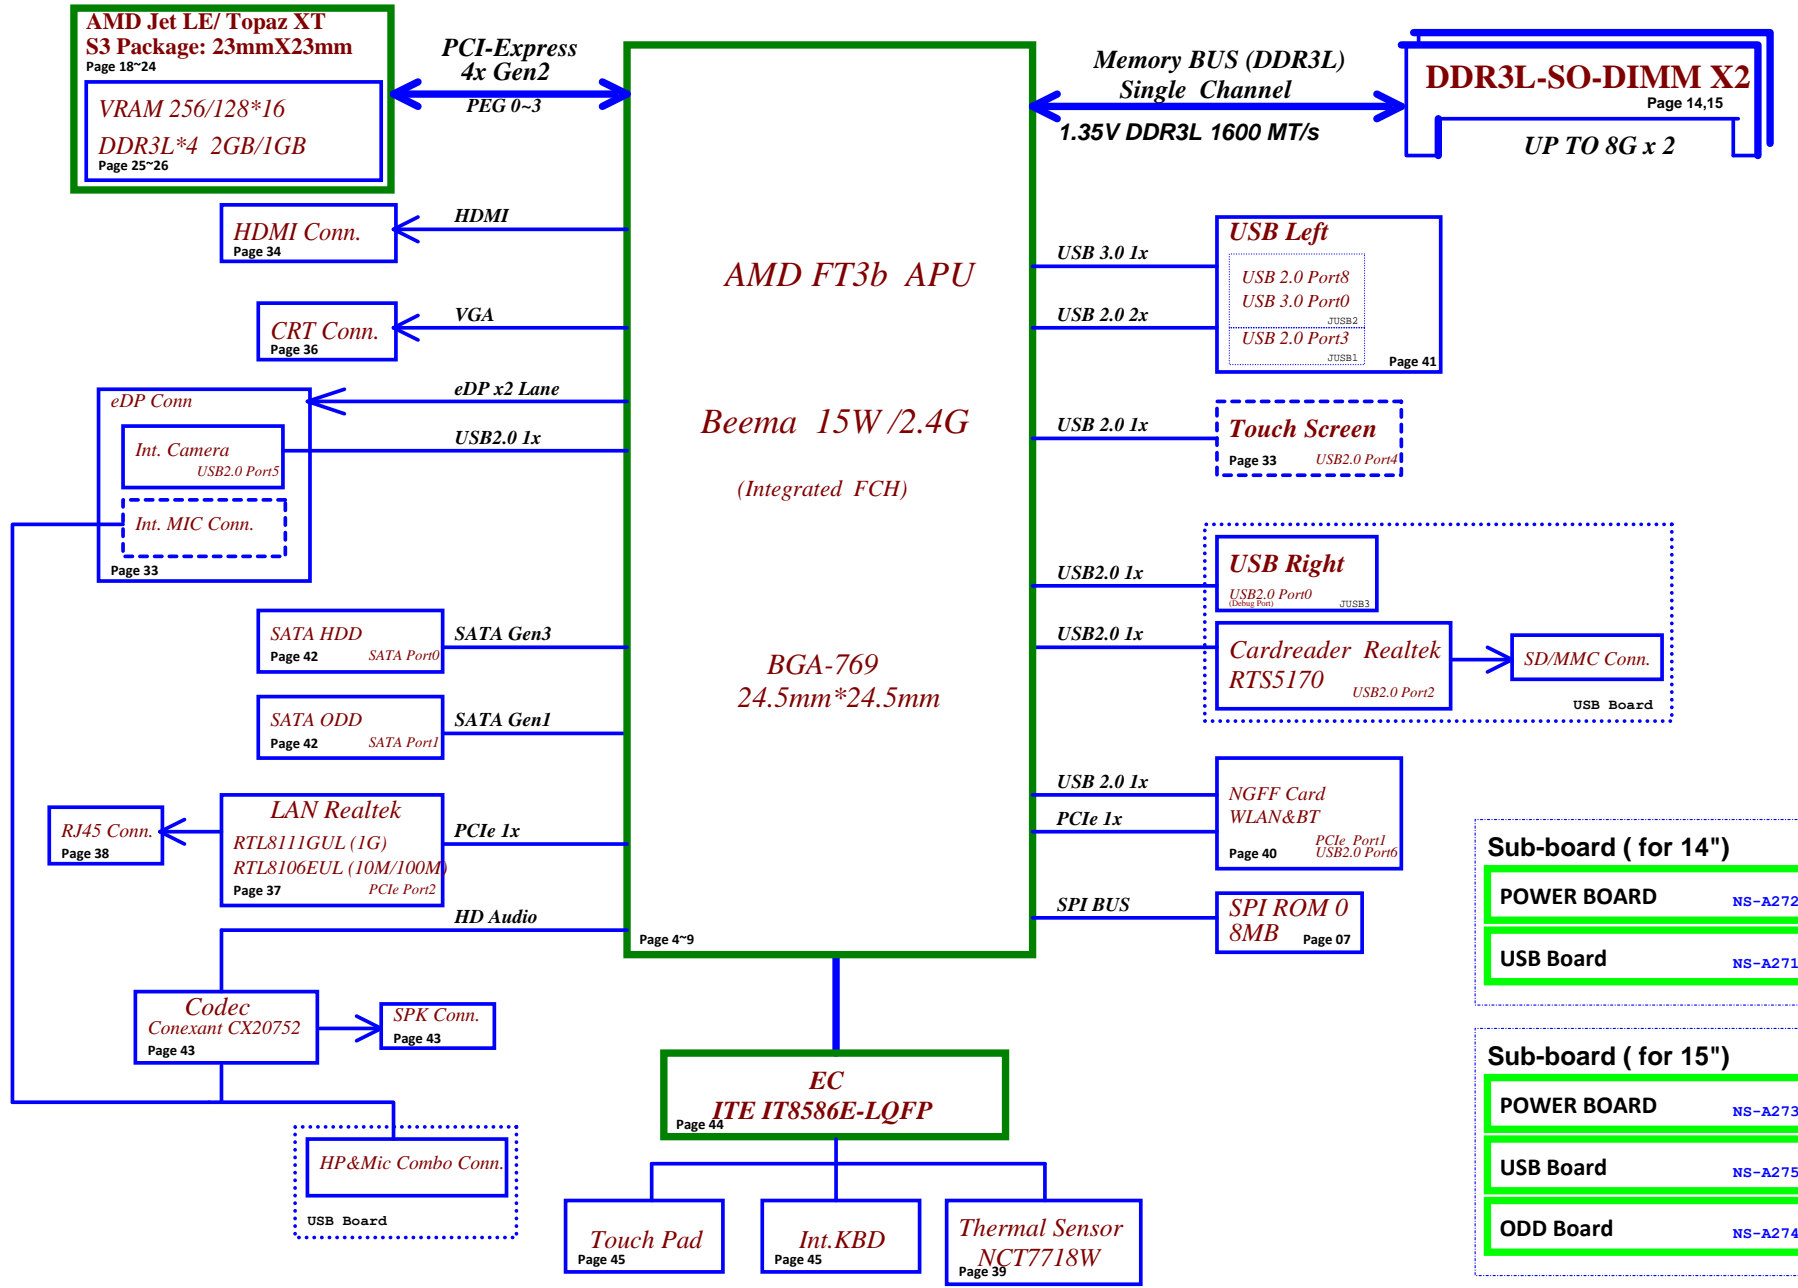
AMD Jet LE/ Topaz XT
S3 Package: 23mmX23mm
Page 18~24

VRAM 256/128*16
DDR3L*4 2GB/1GB
Page 25~26

PCI-Express
4x Gen2
PEG 0~3

Memory BUS (DDR3L)
Single Channel
1.35V DDR3L 1600 MT/s

DDR3L-SO-DIMM X2
Page 14,15
UP TO 8G x 2

HDMI Conn.
Page 34
HDMI

CRT Conn.
Page 36
VGA

eDP Conn
eDP x2 Lane
Int. Camera
USB2.0 Port5
USB2.0 1x
Int. MIC Conn.
Page 33

AMD FT3b APU

Beema 15W /2.4G

(Integrated FCH)

BGA-769
24.5mm*24.5mm

Page 4~9

USB 3.0 1x
USB 2.0 2x
USB Left
USB 2.0 Port8
USB 3.0 Port0
JUSB2
USB 2.0 Port3
JUSB1
Page 41

USB 2.0 1x
Touch Screen
Page 33
USB2.0 Port4

USB2.0 1x
USB Right
USB2.0 Port0
(Debug Port)
JUSB3

USB2.0 1x
Cardreader Realtek
RTS5170
USB2.0 Port2
SD/MMC Conn.
USB Board

SATA HDD
Page 42
SATA Port0
SATA Gen3

SATA ODD
Page 42
SATA Port1
SATA Gen1

RJ45 Conn.
Page 38

LAN Realtek
RTL8111GUL (1G)
RTL8106EUL (10M/100M)
Page 37
PCIe Port2
PCIe 1x

USB 2.0 1x
PCIe 1x
NGFF Card
WLAN&BT
Page 40
PCIe Port1
USB2.0 Port6

SPI BUS
SPI ROM 0
8MB
Page 07

HD Audio

Codec
Conexant CX20752
Page 43

SPK Conn.
Page 43

HP&Mic Combo Conn.
USB Board

EC
ITE IT8586E-LQFP
Page 44

Touch Pad
Page 45

Int.KBD
Page 45

Thermal Sensor
NCT7718W
Page 39

Sub-board ( for 14")
POWER BOARD
NS-A272
USB Board
NS-A271

Sub-board ( for 15")
POWER BOARD
NS-A273
USB Board
NS-A275
ODD Board
NS-A274